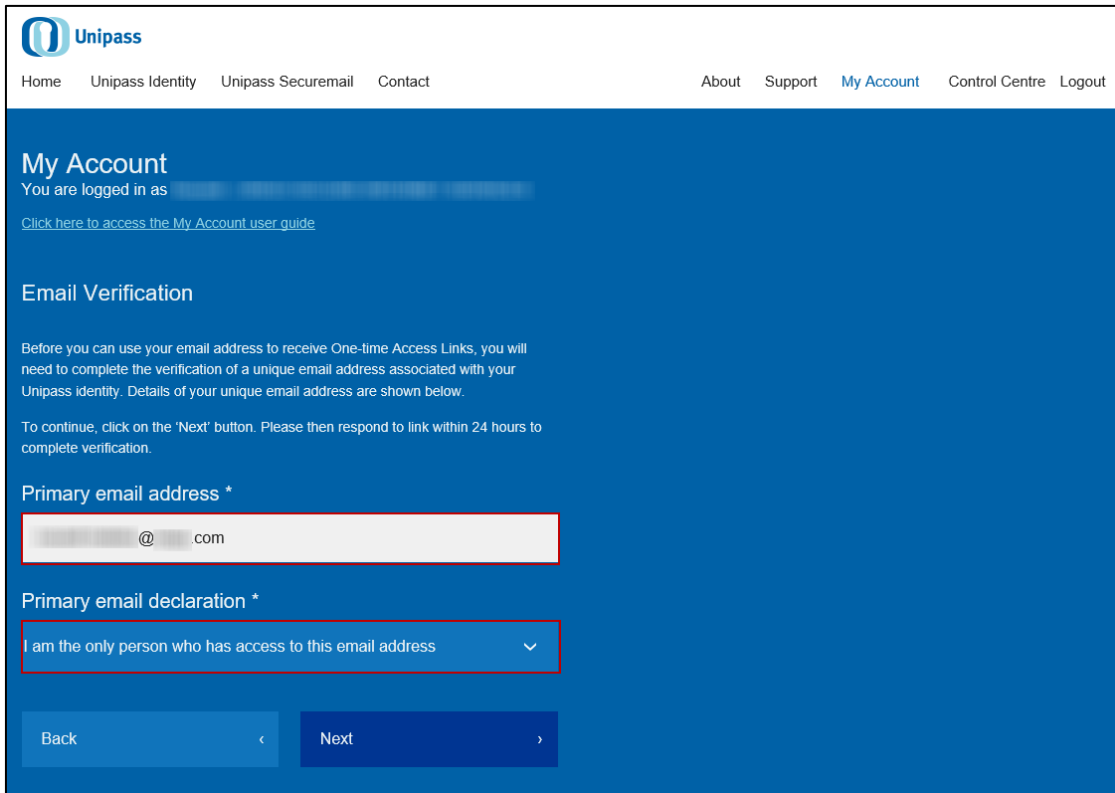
Unipass

Home Unipass Identity Unipass Securemail Contact About Support My Account Control Centre Logout

My Account

You are logged in as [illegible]

Click here to access the My Account user guide

Email Verification

Before you can use your email address to receive One-time Access Links, you will need to complete the verification of a unique email address associated with your Unipass identity. Details of your unique email address are shown below.

To continue, click on the 'Next' button. Please then respond to link within 24 hours to complete verification.

Primary email address *

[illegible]@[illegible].com

Primary email declaration *

I am the only person who has access to this email address

Back ‹

Next ›